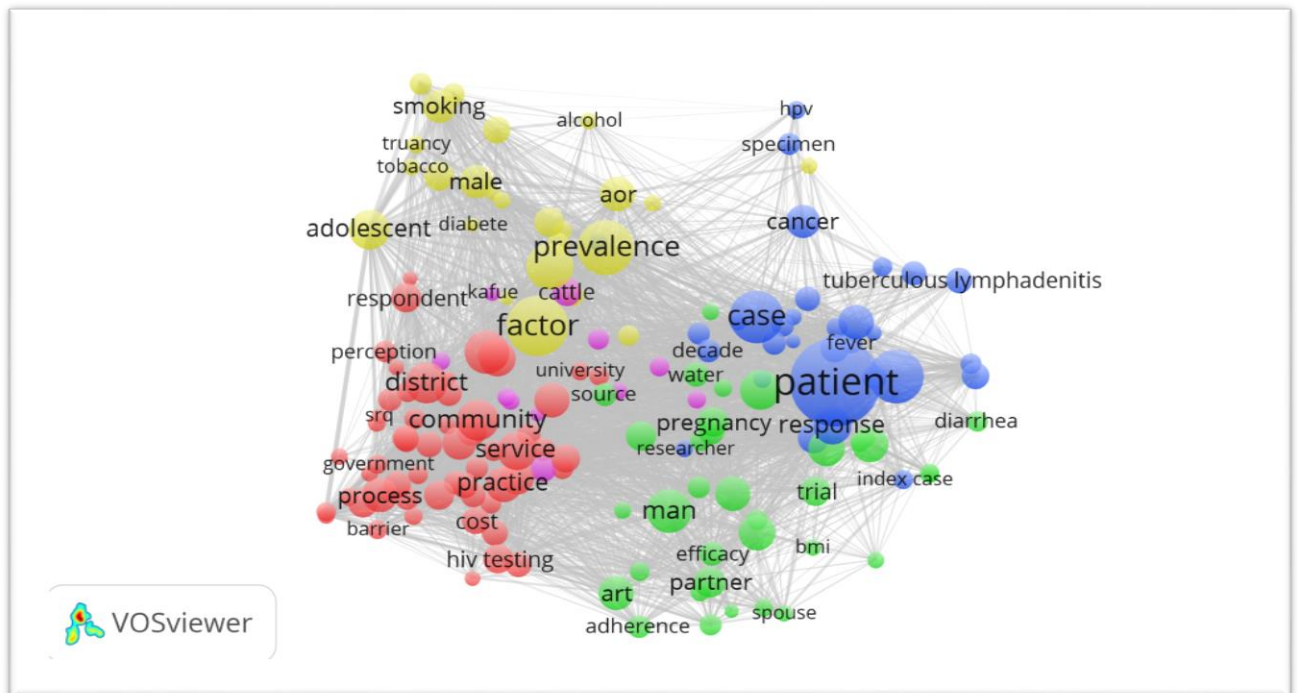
smoking
alcohol
hpv
truancy
specimen
tobacco
male
aor
adolescent
diabete
cancer
prevalence
tuberculous lymphadenitis
respondent
kafue
cattle
factor
case
perception
decade
fever
university
district
water
patient
srq
source
community
pregnancy
response
diarrhea
researcher
service
government
index case
practice
trial
process
cost
man
barrier
bmi
efficacy
hiv testing
partner
art
spouse
adherence
VOSviewer